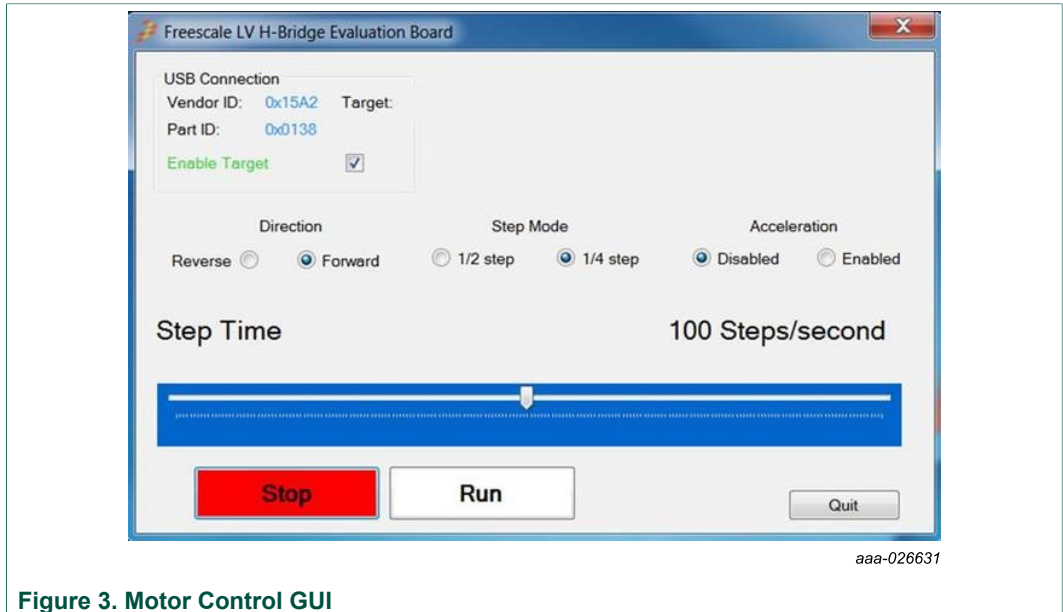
Freescale LV H-Bridge Evaluation Board

X

USB Connection

Vendor ID: 0x15A2 Target:

Part ID: 0x0138

Enable Target

Direction

Reverse Forward

Step Mode

1/2 step 1/4 step

Acceleration

Disabled Enabled

Step Time

100 Steps/second

Stop

Run

Quit

aaa-026631

Figure 3. Motor Control GUI